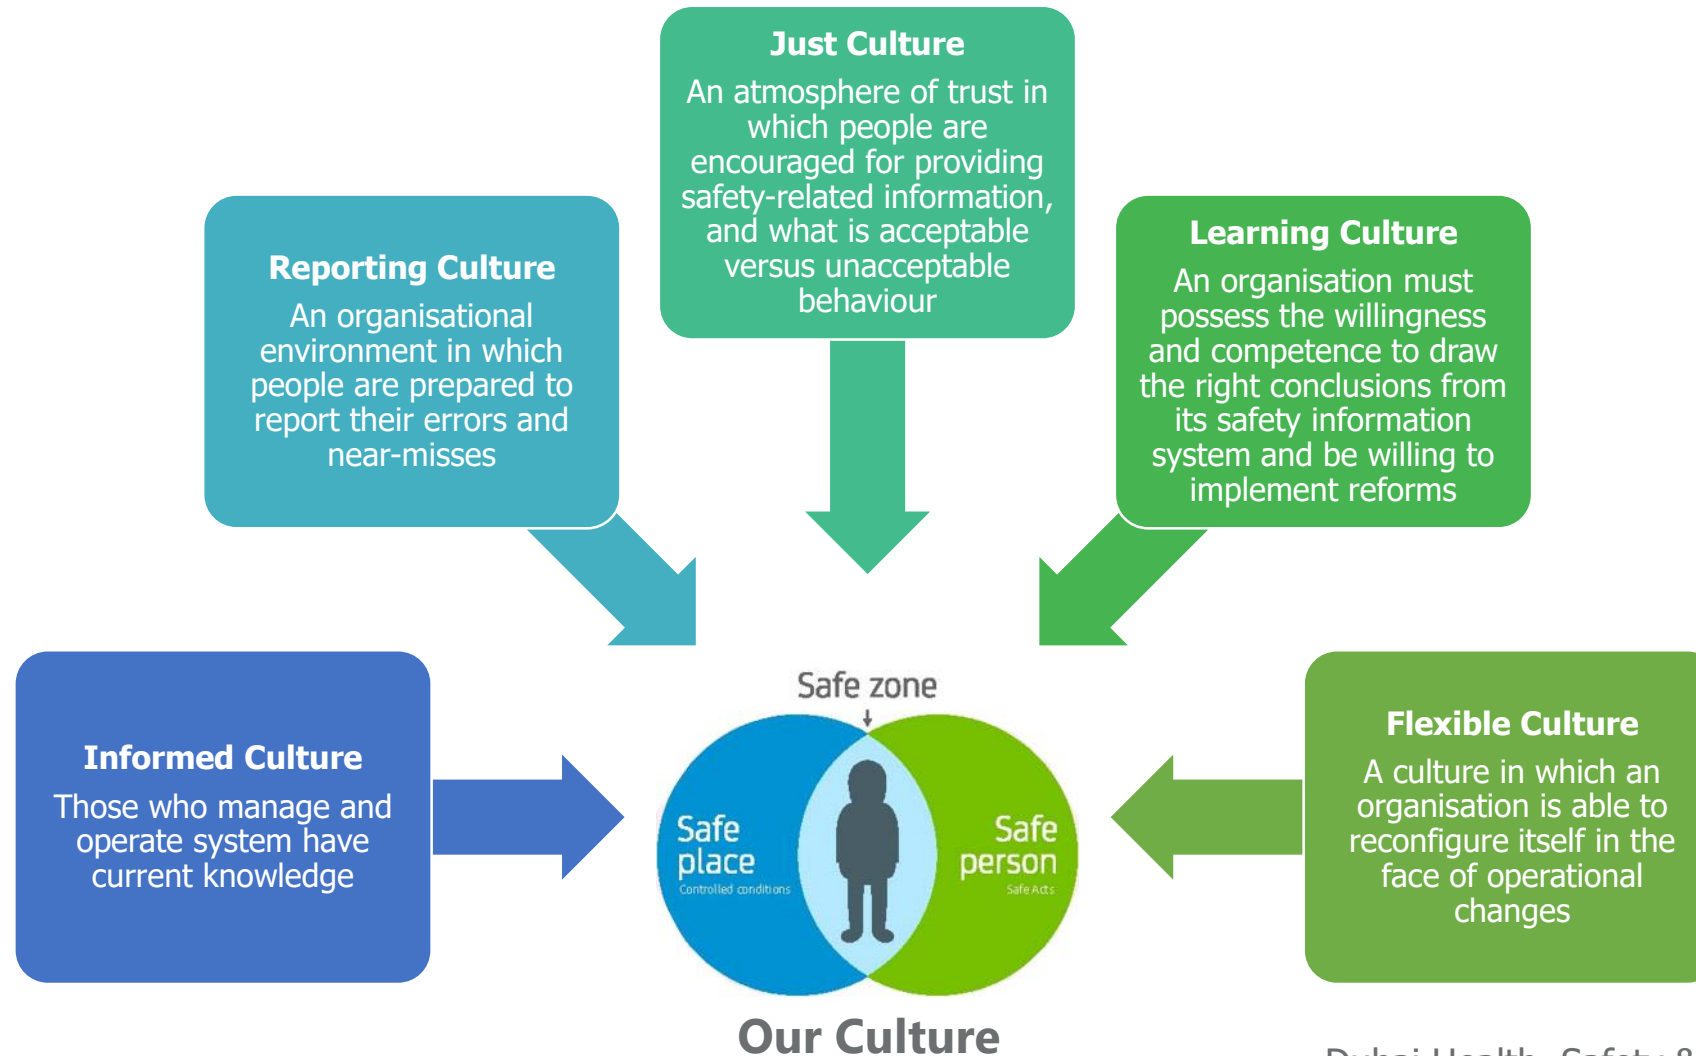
Just Culture
An atmosphere of trust in which people are encouraged for providing safety-related information, and what is acceptable versus unacceptable behaviour

Reporting Culture
An organisational environment in which people are prepared to report their errors and near-misses

Learning Culture
An organisation must possess the willingness and competence to draw the right conclusions from its safety information system and be willing to implement reforms

Informed Culture
Those who manage and operate system have current knowledge

Safe zone

Safe place
Controlled conditions

Safe person
Safe Acts

Flexible Culture
A culture in which an organisation is able to reconfigure itself in the face of operational changes

Our Culture

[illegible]